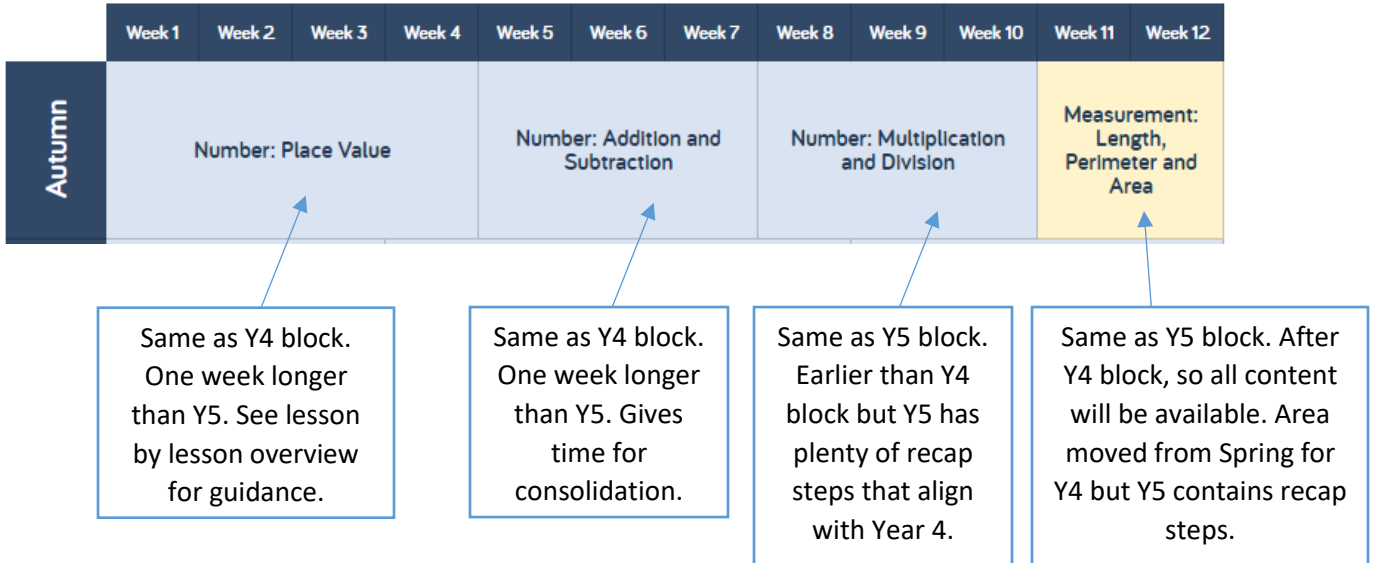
| | Week 1 | Week 2 | Week 3 | Week 4 | Week 5 | Week 6 | Week 7 | Week 8 | Week 9 | Week 10 | Week 11 | Week 12 |
|---|---|---|---|---|---|---|---|---|---|---|---|---|
| Autumn | Number: Place Value | | | | Number: Addition and Subtraction | | | Number: Multiplication and Division | | | Measurement: Length, Perimeter and Area | |

Same as Y4 block. One week longer than Y5. See lesson by lesson overview for guidance.

Same as Y4 block. One week longer than Y5. Gives time for consolidation.

Same as Y5 block. Earlier than Y4 block but Y5 has plenty of recap steps that align with Year 4.

Same as Y5 block. After Y4 block, so all content will be available. Area moved from Spring for Y4 but Y5 contains recap steps.